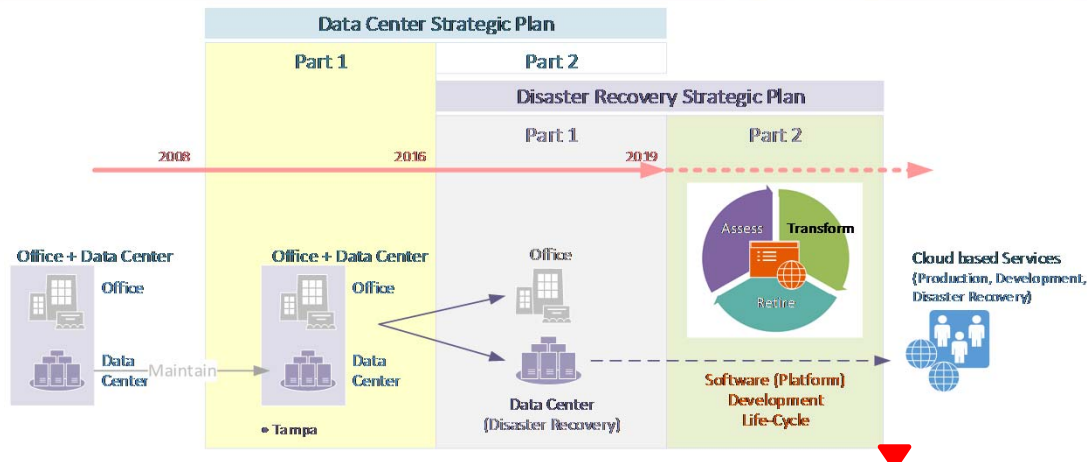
Data Center Strategic Plan

Part 1

Part 2

Disaster Recovery Strategic Plan

Part 1

Part 2

2008

2016

2019

Office + Data Center

Office

Data Center

Maintain

Office + Data Center

Office

Data Center

• Tampa

Office

Data Center (Disaster Recovery)

Assess

Transform

Retire

Software (Platform) Development Life-Cycle

Cloud based Services (Production, Development, Disaster Recovery)